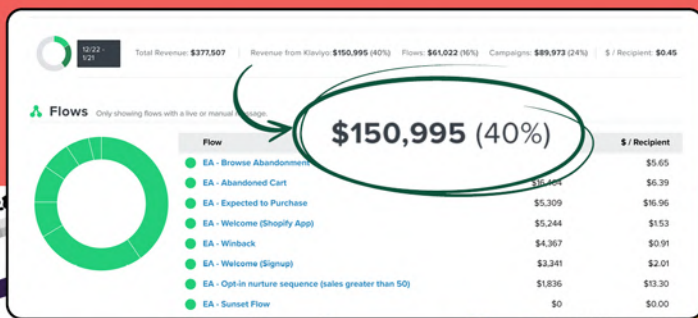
12/22 - 1/21

Total Revenue: $377,507 | Revenue from Klaviyo: $150,995 (40%) | Flows: $61,022 (16%) | Campaigns: $89,973 (24%) | $ / Recipient: $0.45

Flows Only showing flows with a live or manual message

$150,995 (40%)

| Flow | | $ / Recipient |
|---|---|---|
| EA - Browse Abandonment | | $5.65 |
| EA - Abandoned Cart | $16,404 | $6.39 |
| EA - Expected to Purchase | $5,309 | $16.96 |
| EA - Welcome (Shopify App) | $5,244 | $1.53 |
| EA - Winback | $4,367 | $0.91 |
| EA - Welcome (Signup) | $3,341 | $2.01 |
| EA - Opt-in nurture sequence (sales greater than 50) | $1,836 | $13.30 |
| EA - Sunset Flow | $0 | $0.00 |